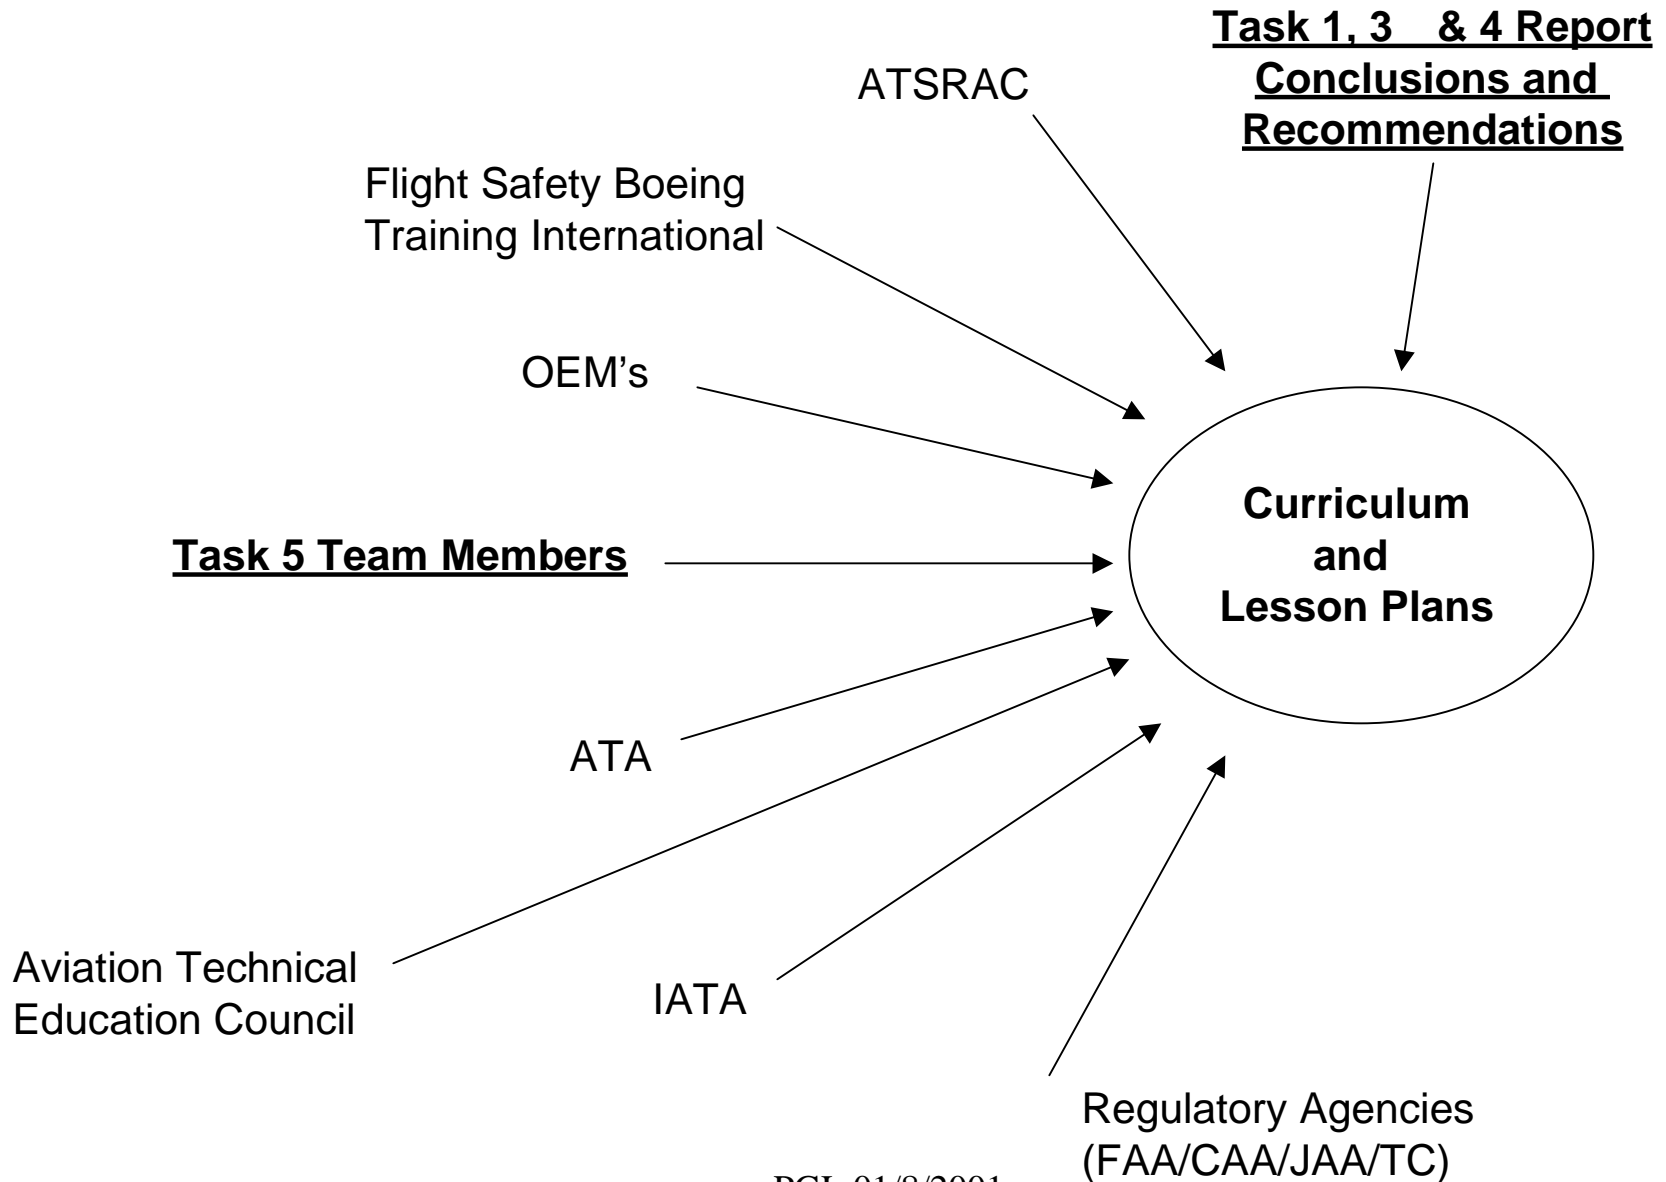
Task 1, 3 & 4 Report Conclusions and Recommendations

ATSRAC

Flight Safety Boeing Training International

OEM's

Task 5 Team Members

Curriculum and Lesson Plans

ATA

Aviation Technical Education Council

IATA

Regulatory Agencies (FAA/CAA/JAA/TC)

PCL 01/8/2001